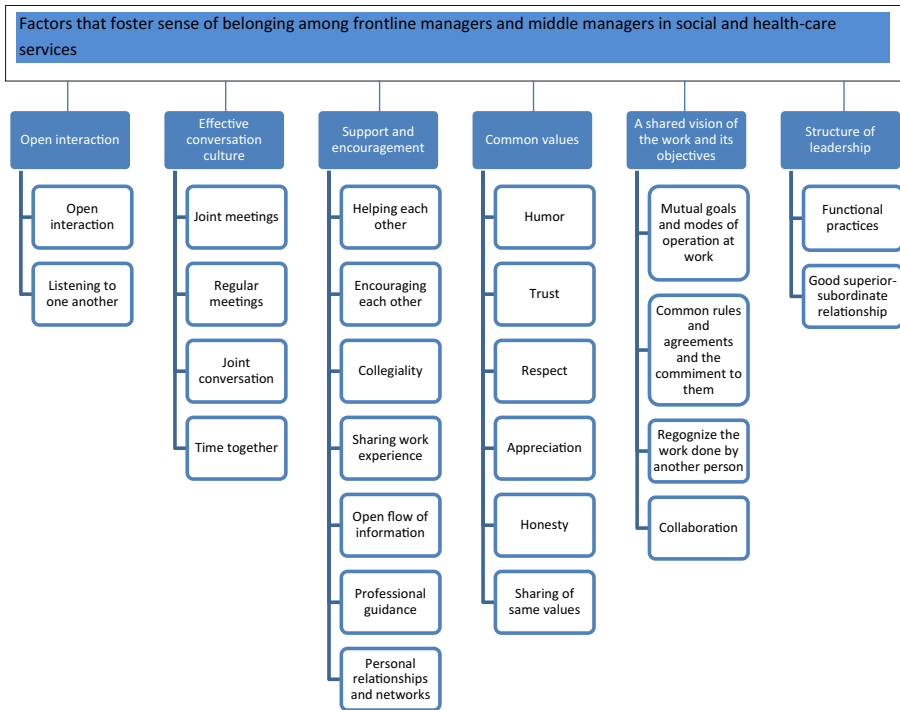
Factors that foster sense of belonging among frontline managers and middle managers in social and health-care services

Open interaction

Open interaction

Listening to one another

Effective conversation culture

Joint meetings

Regular meetings

Joint conversation

Time together

Support and encouragement

Helping each other

Encouraging each other

Collegiality

Sharing work experience

Open flow of information

Professional guidance

Personal relationships and networks

Common values

Humor

Trust

Respect

Appreciation

Honesty

Sharing of same values

A shared vision of the work and its objectives

Mutual goals and modes of operation at work

Common rules and agreements and the commiment to them

Regognize the work done by another person

Collaboration

Structure of leadership

Functional practices

Good superior-subordinate relationship